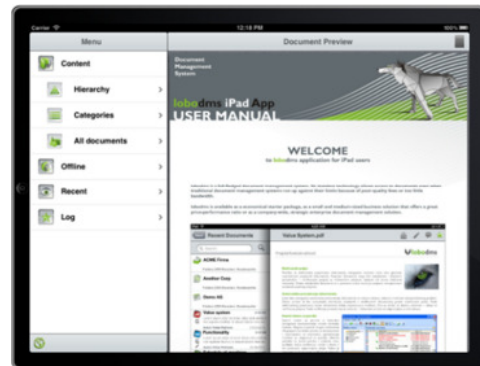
Carrier
12:18 PM
100%

Menu
Content
Hierarchy
Categories
All documents
Offline
Recent
Log

Document Preview

Document Management System

lobodms iPad App
USER MANUAL

WELCOME
to lobodms application for iPad users

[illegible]

Recent Documents
ACME Firma
Another Corp
Demo AG
Value system
Functionality

Value System.pdf
lobodms
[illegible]